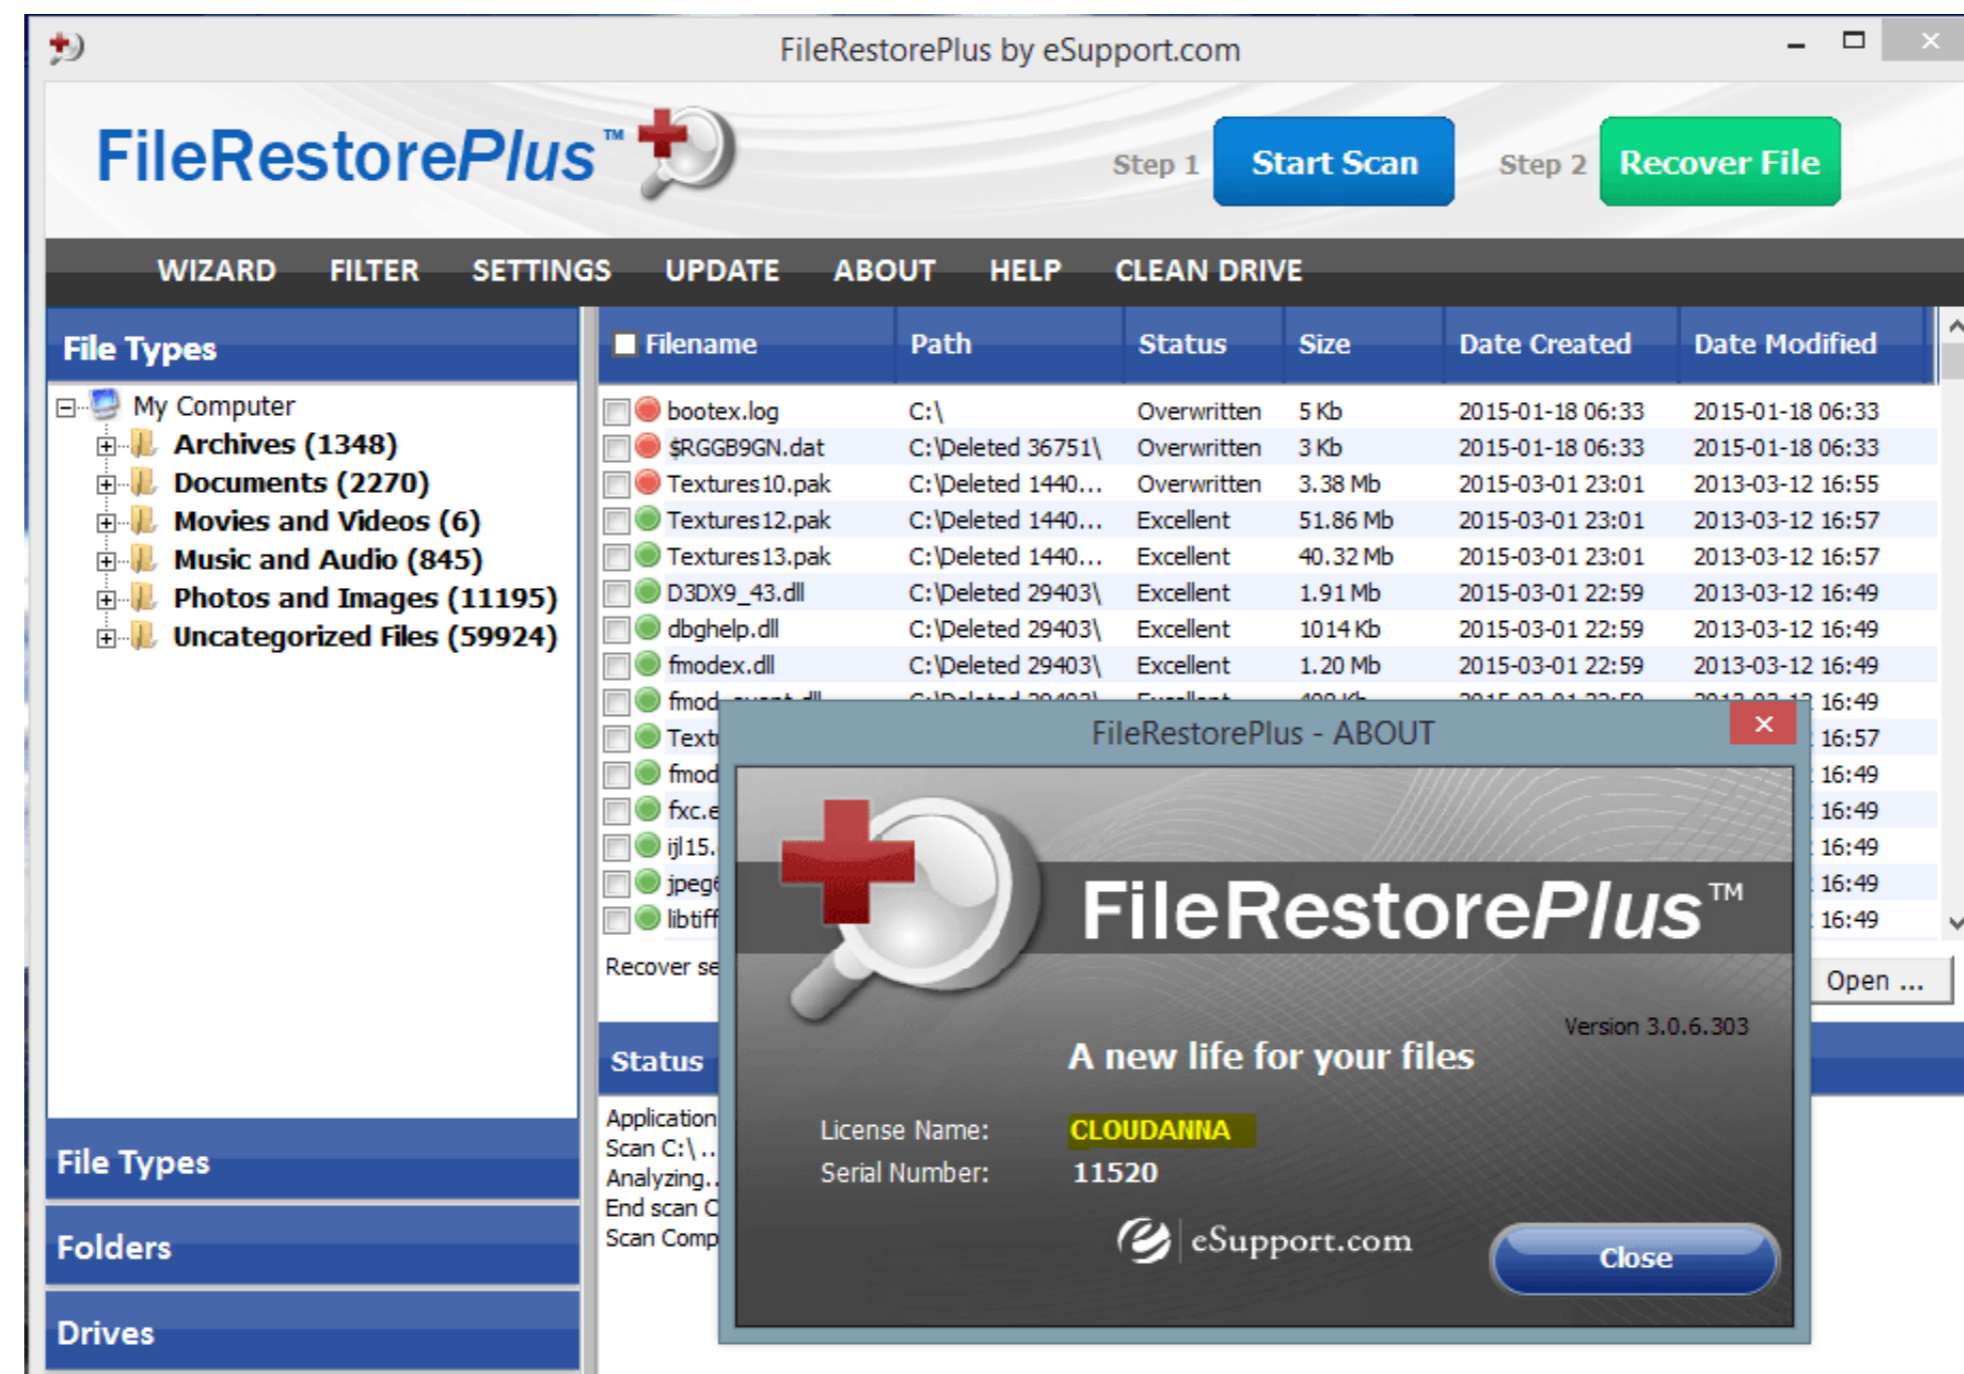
FileRestorePlus by eSupport.com

FileRestorePlus™

Step 1 Start Scan Step 2 Recover File

WIZARD FILTER SETTINGS UPDATE ABOUT HELP CLEAN DRIVE

File Types

My Computer
Archives (1348)
Documents (2270)
Movies and Videos (6)
Music and Audio (845)
Photos and Images (11195)
Uncategorized Files (59924)

| Filename | Path | Status | Size | Date Created | Date Modified |
|---|---|---|---|---|---|
| bootex.log | C:\ | Overwritten | 5 Kb | 2015-01-18 06:33 | 2015-01-18 06:33 |
| $RGGB9GN.dat | C:\Deleted 36751\ | Overwritten | 3 Kb | 2015-01-18 06:33 | 2015-01-18 06:33 |
| Textures10.pak | C:\Deleted 1440... | Overwritten | 3.38 Mb | 2015-03-01 23:01 | 2013-03-12 16:55 |
| Textures12.pak | C:\Deleted 1440... | Excellent | 51.86 Mb | 2015-03-01 23:01 | 2013-03-12 16:57 |
| Textures13.pak | C:\Deleted 1440... | Excellent | 40.32 Mb | 2015-03-01 23:01 | 2013-03-12 16:57 |
| D3DX9_43.dll | C:\Deleted 29403\ | Excellent | 1.91 Mb | 2015-03-01 22:59 | 2013-03-12 16:49 |
| dbghelp.dll | C:\Deleted 29403\ | Excellent | 1014 Kb | 2015-03-01 22:59 | 2013-03-12 16:49 |
| fmodex.dll | C:\Deleted 29403\ | Excellent | 1.20 Mb | 2015-03-01 22:59 | 2013-03-12 16:49 |
| fmod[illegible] | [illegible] | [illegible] | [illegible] | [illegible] | 16:49 |
| Text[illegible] | | | | | 16:57 |
| fmod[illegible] | | | | | 16:49 |
| fxc.e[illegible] | | | | | 16:49 |
| ijl15.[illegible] | | | | | 16:49 |
| jpeg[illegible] | | | | | 16:49 |
| libtiff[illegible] | | | | | 16:49 |

Recover se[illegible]

Open ...

Status

Application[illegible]
Scan C:\ ..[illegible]
Analyzing..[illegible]
End scan C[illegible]
Scan Comp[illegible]

File Types

Folders

Drives

FileRestorePlus - ABOUT

FileRestorePlus™

Version 3.0.6.303

A new life for your files

License Name: CLOUDANNA
Serial Number: 11520

eSupport.com

Close